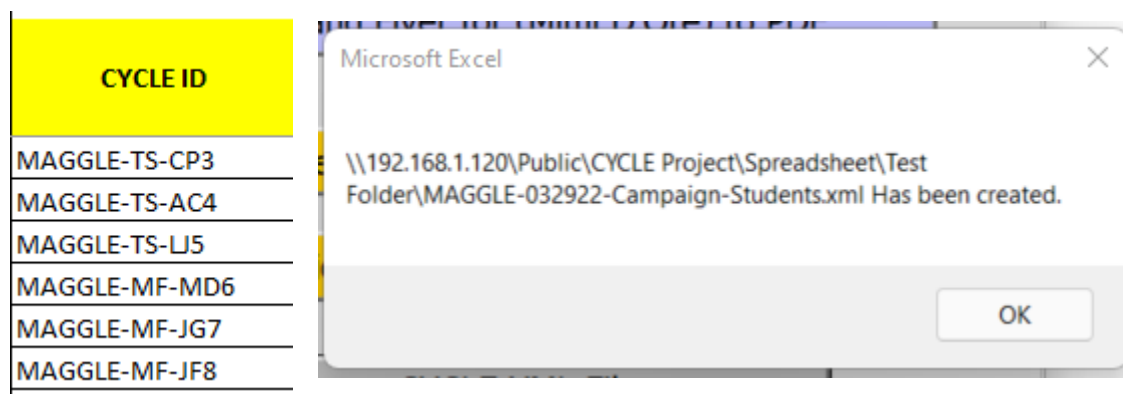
| CYCLE ID |
|---|
| MAGGLE-TS-CP3 |
| MAGGLE-TS-AC4 |
| MAGGLE-TS-LJ5 |
| MAGGLE-MF-MD6 |
| MAGGLE-MF-JG7 |
| MAGGLE-MF-JF8 |

Microsoft Excel

\\192.168.1.120\Public\CYCLE Project\Spreadsheet\Test Folder\MAGGLE-032922-Campaign-Students.xml Has been created.

OK